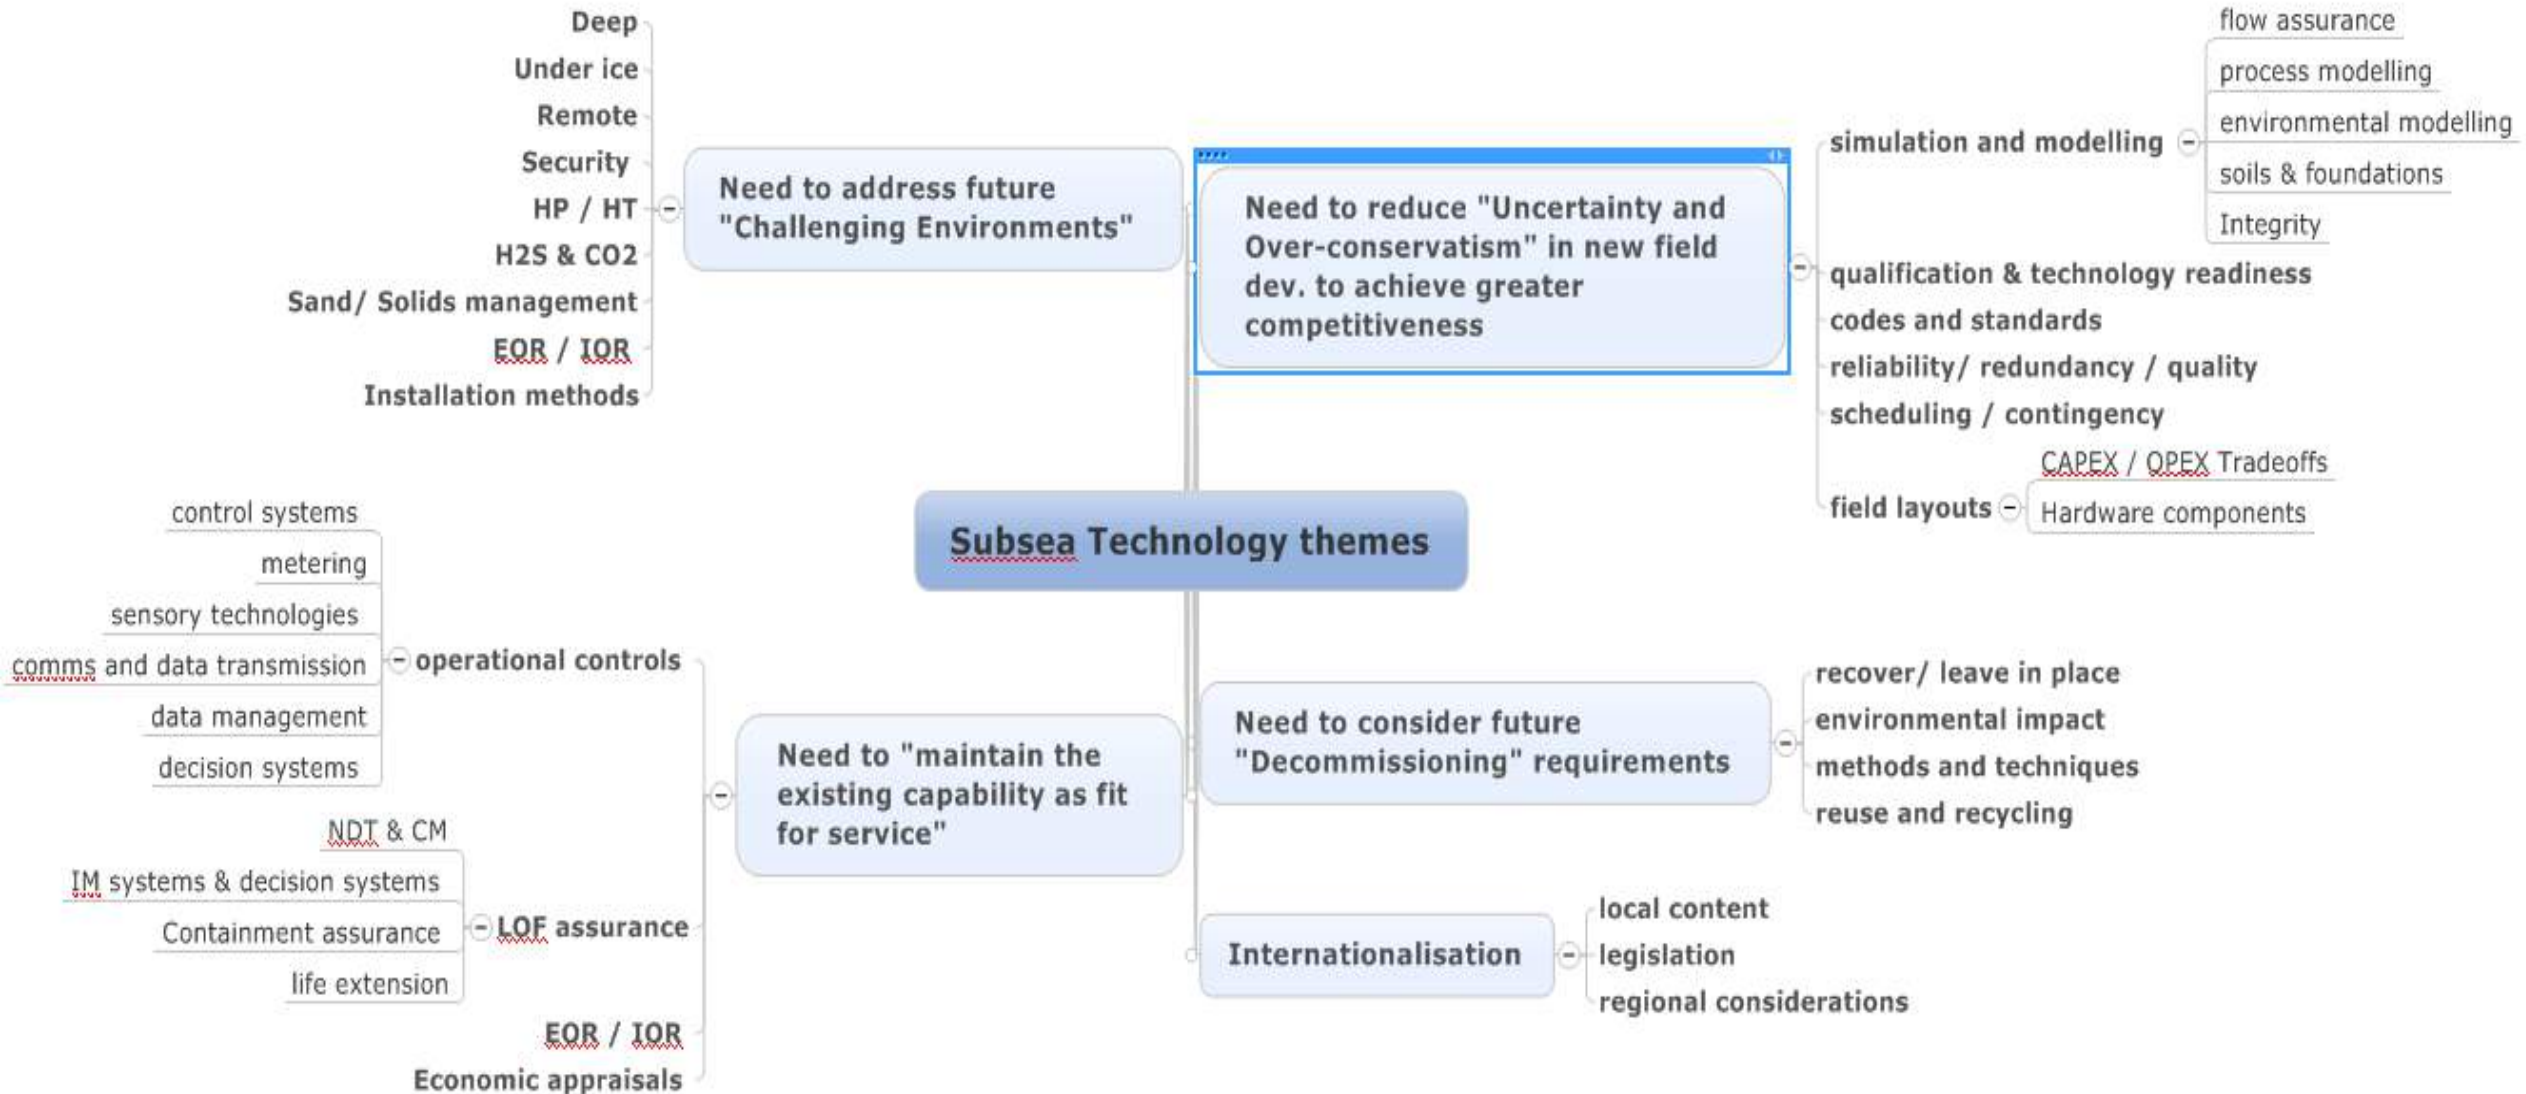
Subsea Technology themes

Need to address future "Challenging Environments"

Deep
Under ice
Remote
Security
HP / HT
H2S & CO2
Sand/ Solids management
EOR / IOR
Installation methods

Need to reduce "Uncertainty and Over-conservatism" in new field dev. to achieve greater competitiveness

simulation and modelling
flow assurance
process modelling
environmental modelling
soils & foundations
Integrity
qualification & technology readiness
codes and standards
reliability/ redundancy / quality
scheduling / contingency
field layouts
CAPEX / OPEX Tradeoffs
Hardware components

Need to "maintain the existing capability as fit for service"

operational controls
control systems
metering
sensory technologies
comms and data transmission
data management
decision systems
LOF assurance
NDT & CM
IM systems & decision systems
Containment assurance
life extension
EOR / IOR
Economic appraisals

Need to consider future "Decommissioning" requirements

recover/ leave in place
environmental impact
methods and techniques
reuse and recycling

Internationalisation

local content
legislation
regional considerations